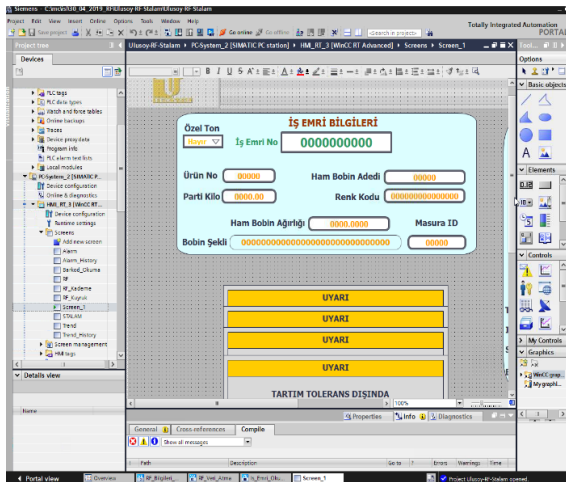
Siemens - C:\ncts\V30_04_2019_XF\Ulusoy-RF-Stalam\Ulusoy-RF-Stalam

Project Edit View Insert Online Options Tools Window Help

Save project Go online Go offline Search in project

Totally Integrated Automation PORTAL

Project tree

Devices

Ulusoy-RF-Stalam ▸ PC-System_2 [SIMATIC PC station] ▸ HMI_RT_3 [WinCC RT Advanced] ▸ Screens ▸ Screen_1

PLC tags
PLC data types
Watch and force tables
Online backups
Traces
Device proxy data
Program info
PLC alarm text lists
Local modules
PC-System_2 [SIMATIC P...
Device configuration
Online & diagnostics
HMI_RT_3 [WinCC RT...
Device configuration
Runtime settings
Screens
Add new screen
Alarm
Alarm_History
Barkod_Okuma
RF
RF_Kaderne
RF_Kuyruk
Screen_1
STALAM
Trend
Trend_History
Screen management
HMI tags

Details view

Name

Özel Ton

Hayır

İŞ EMRİ BİLGİLERİ

İş Emri No

0000000000

Ürün No

00000

Ham Bobin Adedi

00000

Parti Kilo

0000.00

Renk Kodu

0000000000000000

Ham Bobin Ağırlığı

0000.0000

Masura ID

Bobin Şekli

00000000000000000000000000000000

00000

UYARI

UYARI

UYARI

UYARI

TARTIM TOLERANS DIŞINDA

100%

Properties Info Diagnostics

General Cross-references Compile

Show all messages

Path Description Go to ? Errors Warnings Time

Options

Basic objects

Elements

Controls

My Controls

Graphics

WinCC grap...

My graphi...

Portal view Overview RF_Bilgileri RF_Veri_Alma Is_Emri_Oku... Screen_1

Project Ulusoy-RF-Stalam opened.